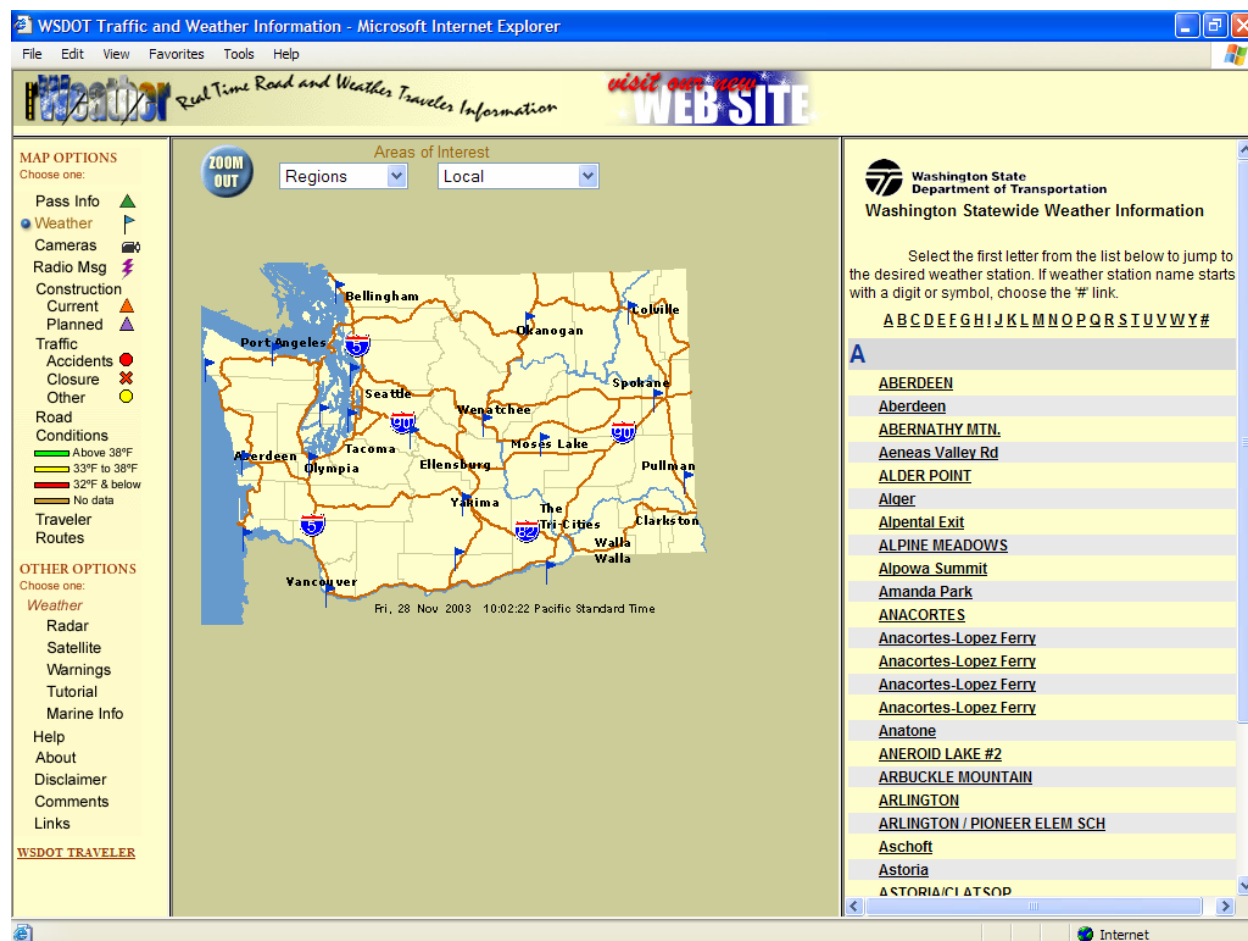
WSDOT Traffic and Weather Information - Microsoft Internet Explorer

File Edit View Favorites Tools Help

Weather Real Time Road and Weather Traveler Information

visit our new WEB SITE

MAP OPTIONS
Choose one:

Pass Info
Weather
Cameras
Radio Msg
Construction
Current
Planned
Traffic
Accidents
Closure
Other
Road Conditions
Above 38ºF
33ºF to 38ºF
32ºF & below
No data
Traveler Routes

OTHER OPTIONS
Choose one:
Weather
Radar
Satellite
Warnings
Tutorial
Marine Info
Help
About
Disclaimer
Comments
Links

WSDOT TRAVELER

ZOOM OUT

Areas of Interest

Regions

Local

Bellingham
Colville
Okanogan
Port Angeles
5
Spokane
Seattle
Wenatchee
90
90
Moses Lake
Tacoma
Aberdeen
Olympia
Ellensburg
Pullman
Yakima
The Tri-Cities
82
Clarkston
5
Walla Walla
Vancouver

Fri, 28 Nov 2003 10:02:22 Pacific Standard Time

Washington State Department of Transportation

Washington Statewide Weather Information

Select the first letter from the list below to jump to the desired weather station. If weather station name starts with a digit or symbol, choose the '#' link.

A B C D E F G H I J K L M N O P Q R S T U V W Y #

A

ABERDEEN
Aberdeen
ABERNATHY MTN.
Aeneas Valley Rd
ALDER POINT
Alger
Alpental Exit
ALPINE MEADOWS
Alpowa Summit
Amanda Park
ANACORTES
Anacortes-Lopez Ferry
Anacortes-Lopez Ferry
Anacortes-Lopez Ferry
Anacortes-Lopez Ferry
Anatone
ANEROID LAKE #2
ARBUCKLE MOUNTAIN
ARLINGTON
ARLINGTON / PIONEER ELEM SCH
Aschoft
Astoria
ASTORIA/CLATSOP

Internet